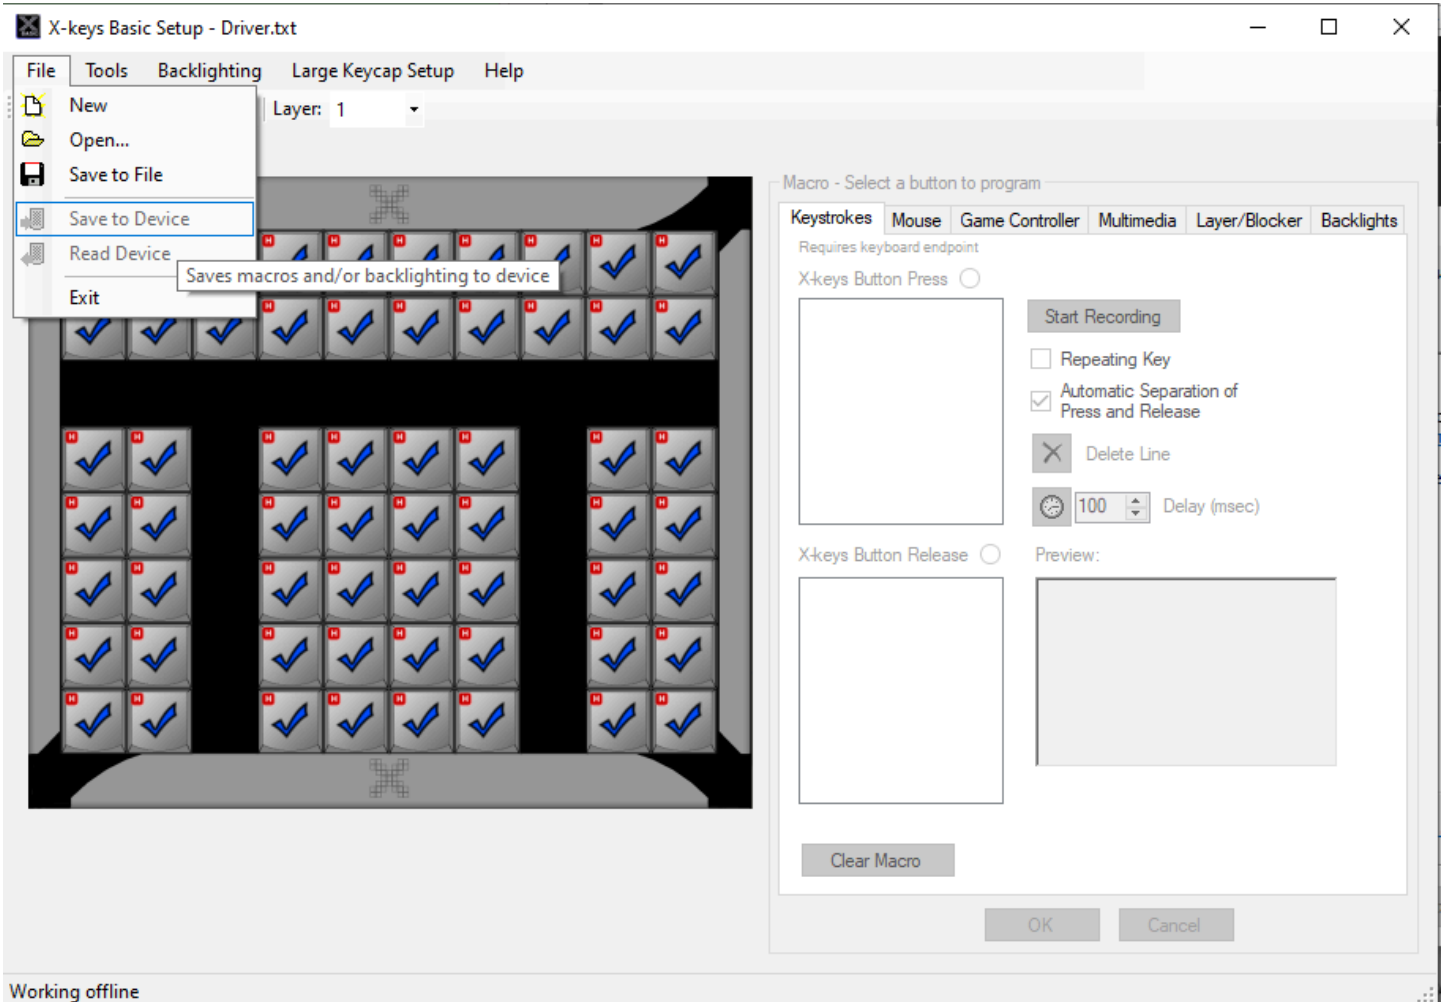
X-keys Basic Setup - Driver.txt

File Tools Backlighting Large Keycap Setup Help

New
Open...
Save to File
Save to Device
Read Device
Exit

Saves macros and/or backlighting to device

Layer: 1

Macro - Select a button to program

Keystrokes Mouse Game Controller Multimedia Layer/Blocker Backlights

Requires keyboard endpoint

X-keys Button Press

Start Recording

Repeating Key

Automatic Separation of Press and Release

Delete Line

100 Delay (msec)

X-keys Button Release

Preview:

Clear Macro

OK Cancel

Working offline